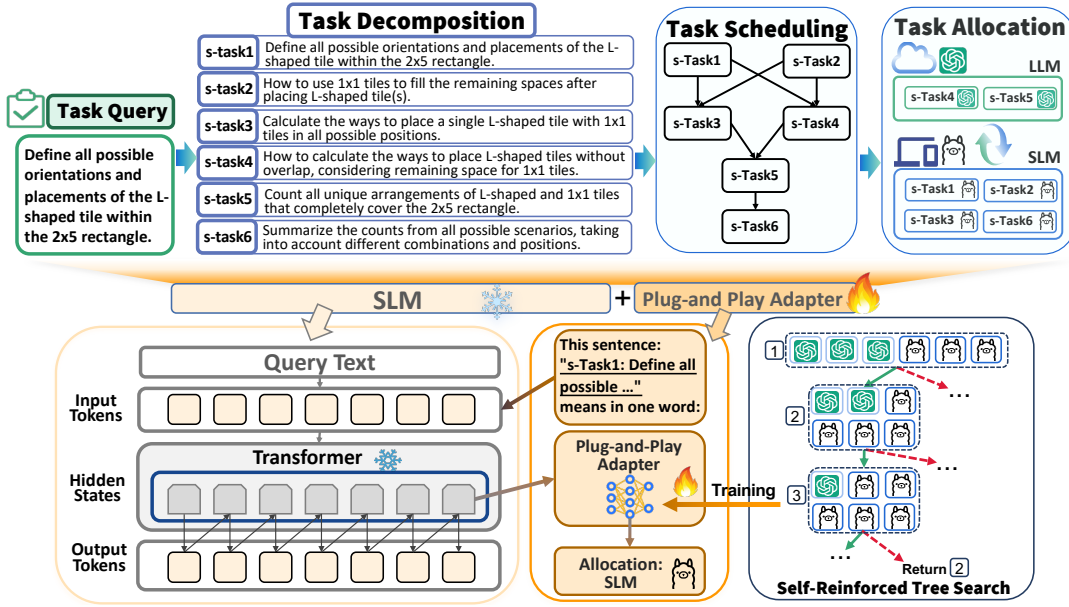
Task Query

Define all possible orientations and placements of the L-shaped tile within the 2x5 rectangle.

Task Decomposition

s-task1 Define all possible orientations and placements of the L-shaped tile within the 2x5 rectangle.

s-task2 How to use 1x1 tiles to fill the remaining spaces after placing L-shaped tile(s).

s-task3 Calculate the ways to place a single L-shaped tile with 1x1 tiles in all possible positions.

s-task4 How to calculate the ways to place L-shaped tiles without overlap, considering remaining space for 1x1 tiles.

s-task5 Count all unique arrangements of L-shaped and 1x1 tiles that completely cover the 2x5 rectangle.

s-task6 Summarize the counts from all possible scenarios, taking into account different combinations and positions.

Task Scheduling

s-Task1 s-Task2 s-Task3 s-Task4 s-Task5 s-Task6

Task Allocation

LLM

s-Task4 s-Task5

SLM

s-Task1 s-Task2 s-Task3 s-Task6

SLM + Plug-and Play Adapter

Query Text

Input Tokens

Hidden States

Transformer

Output Tokens

This sentence: "s-Task1: Define all possible ..." means in one word:

Plug-and-Play Adapter

Allocation: SLM

Training

1

2

3

...

...

...

Return 2

Self-Reinforced Tree Search